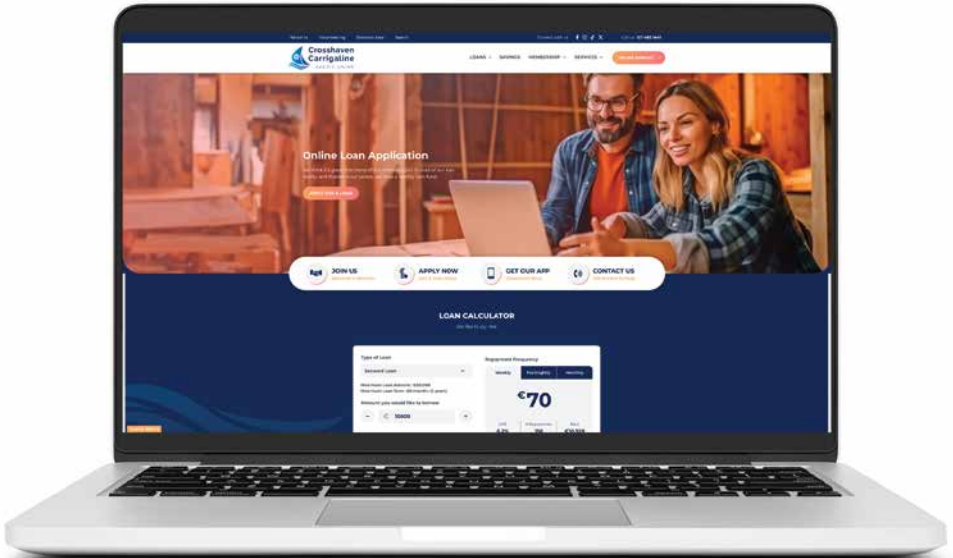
Crosshaven Carrigaline

LOANS SAVINGS MEMBERSHIP SERVICES

Online Loan Application

APPLY FOR A LOAN

JOIN US

APPLY NOW

GET OUR APP

CONTACT US

LOAN CALCULATOR

Type of Loan

Secured Loan

Amount you would like to borrow

€ 10000

Repayment Frequency

Weekly Fortnightly Monthly

€70